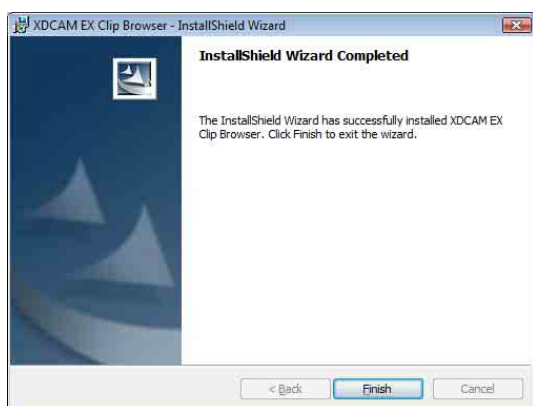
XDCAM EX Clip Browser - InstallShield Wizard

InstallShield Wizard Completed

The InstallShield Wizard has successfully installed XDCAM EX Clip Browser. Click Finish to exit the wizard.

< Back

Finish

Cancel